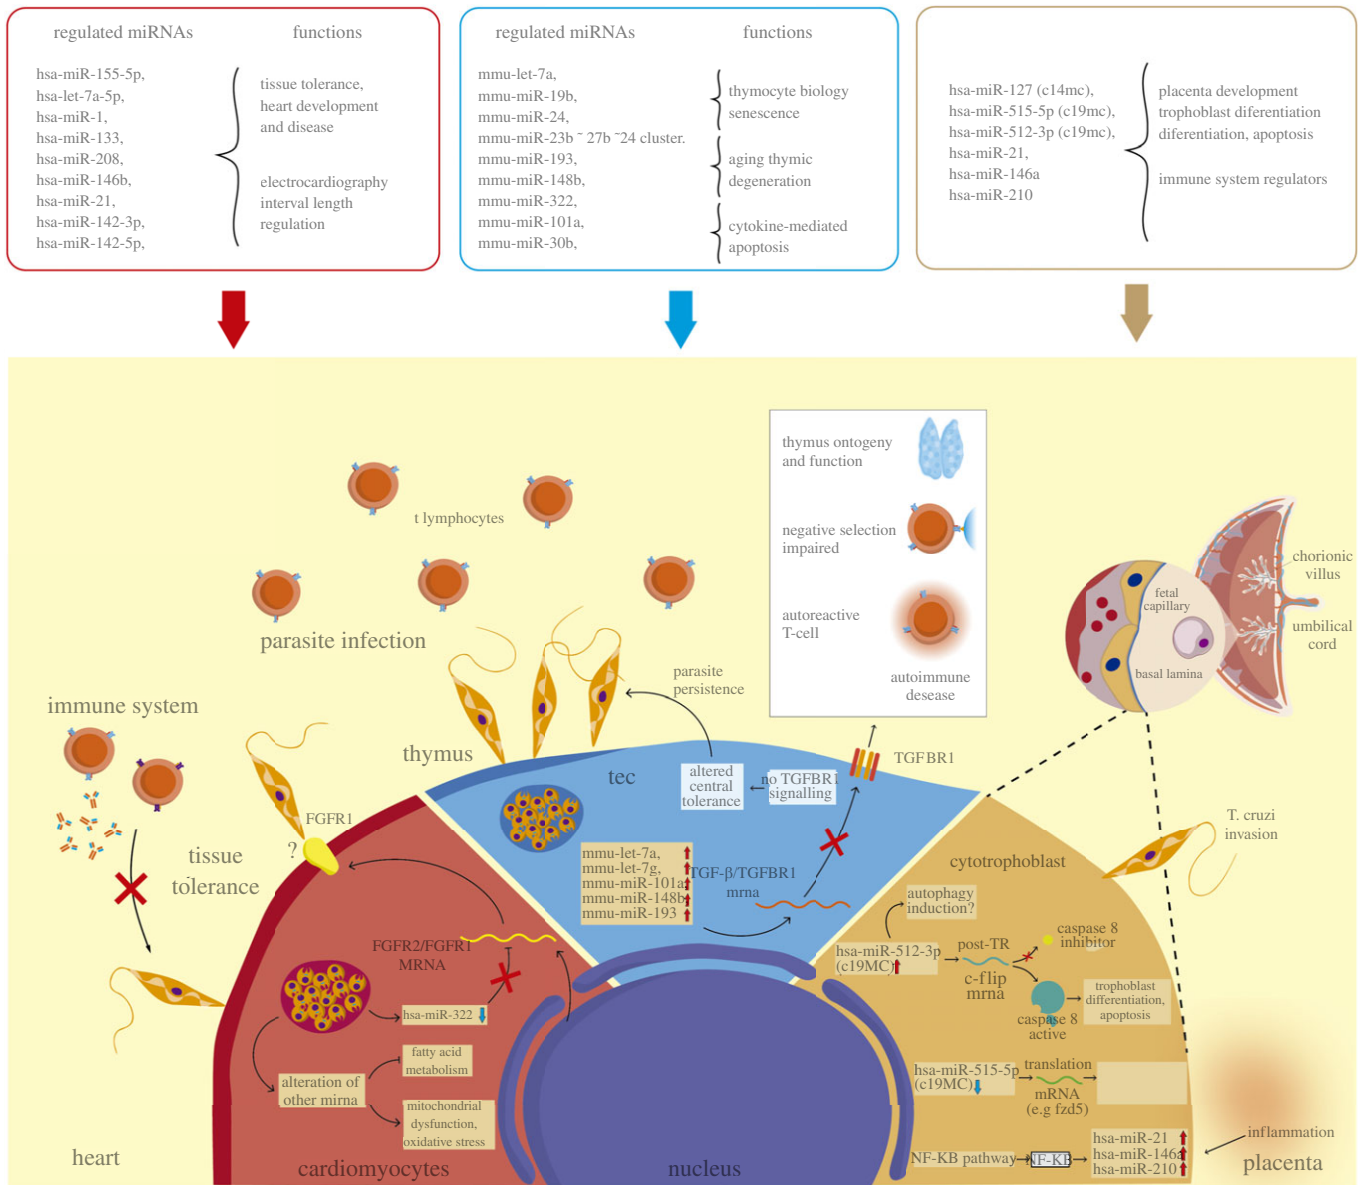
regulated miRNAs functions

hsa-miR-155-5p, hsa-let-7a-5p, hsa-miR-1, hsa-miR-133, hsa-miR-208, hsa-miR-146b, hsa-miR-21, hsa-miR-142-3p, hsa-miR-142-5p,

tissue tolerance, heart development and disease

electrocardiography interval length regulation

regulated miRNAs functions

mmu-let-7a, mmu-miR-19b, mmu-miR-24, mmu-miR-23b ~ 27b ~24 cluster. mmu-miR-193, mmu-miR-148b, mmu-miR-322, mmu-miR-101a, mmu-miR-30b,

thymocyte biology senescence

aging thymic degeneration

cytokine-mediated apoptosis

hsa-miR-127 (c14mc), hsa-miR-515-5p (c19mc), hsa-miR-512-3p (c19mc), hsa-miR-21, hsa-miR-146a hsa-miR-210

placenta development trophoblast diferentiation diferentiation, apoptosis

immune system regulators

t lymphocytes

parasite infection

thymus ontogeny and function

negative selection impaired

autoreactive T-cell

autoimmune desease

chorionic villus

fetal capillary

umbilical cord

basal lamina

immune system

parasite persistence

thymus

tec

altered central tolerance

no TGFBR1 signalling

TGFBR1

T. cruzi invasion

FGFR1

?

tissue tolerance

mmu-let-7a, mmu-let-7g, mmu-miR-101a mmu-miR-148b mmu-miR-193

TGF-β/TGFBR1 mrna

cytotrophoblast

autophagy induction?

FGFR2/FGFR1 MRNA

hsa-miR-512-3p (c19MC)

post-TR

caspase 8 inhibitor

c-flip mrna

caspase 8 active

trophoblast differentiation, apoptosis

hsa-miR-322

alteration of other mirna

fatty acid metabolism

mitochondrial dysfunction, oxidative stress

hsa-miR-515-5p (c19MC)

translation

mRNA (e.g fzd5)

NF-KB pathway

NF-KB

hsa-miR-21 hsa-miR-146a hsa-miR-210

inflammation

heart

cardiomyocytes

nucleus

placenta